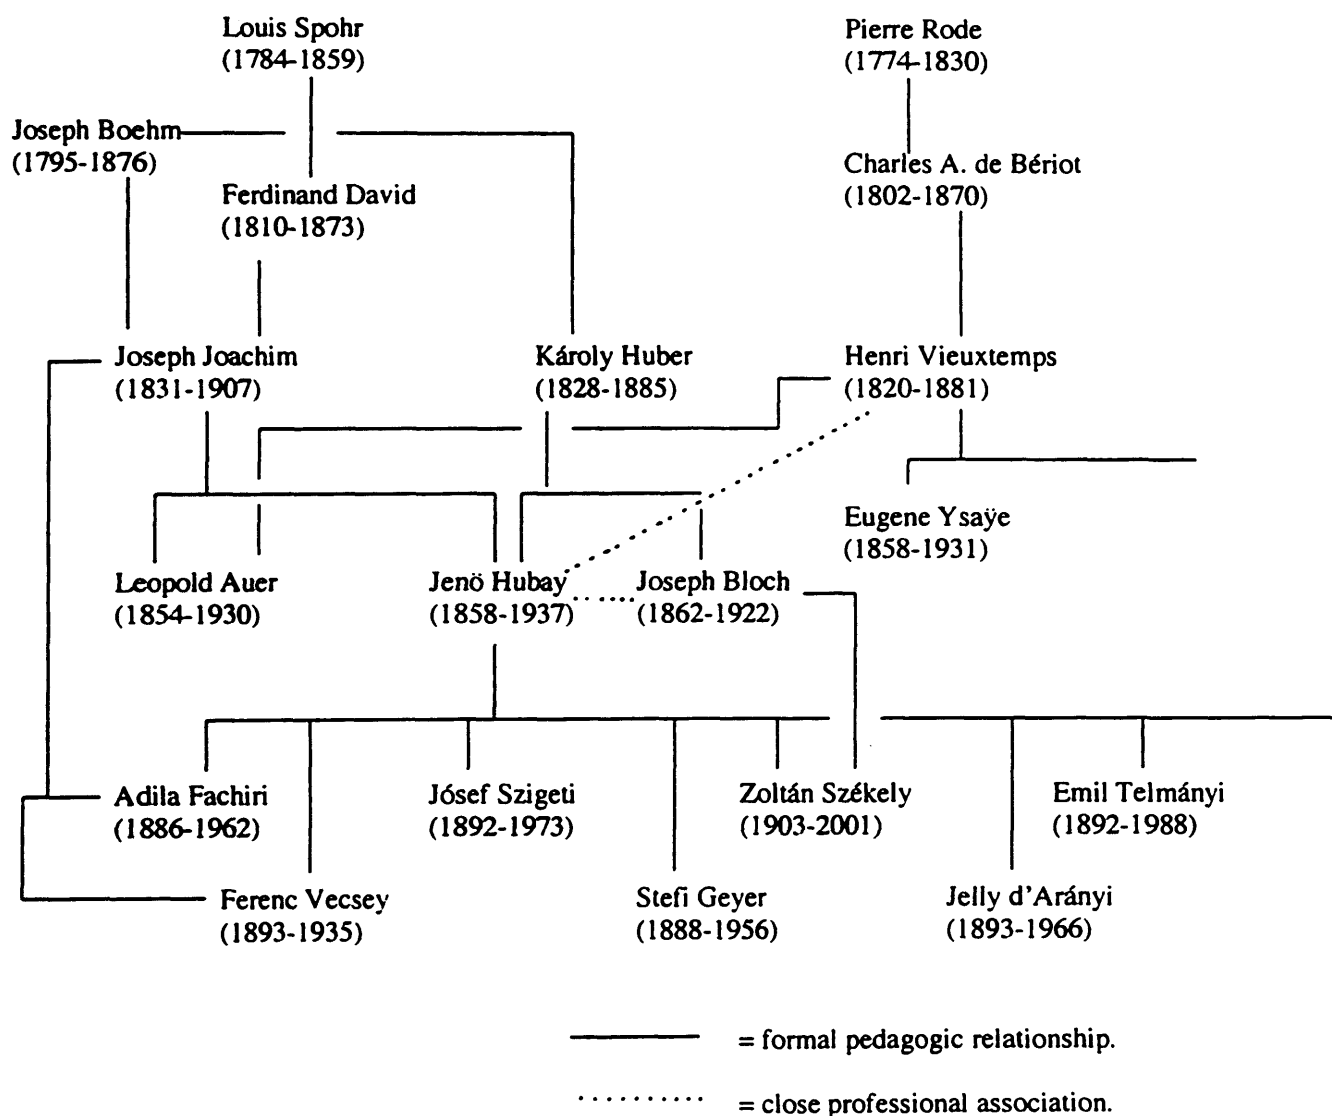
Louis Spohr
(1784-1859)

Pierre Rode
(1774-1830)

Joseph Boehm
(1795-1876)

Ferdinand David
(1810-1873)

Charles A. de Bériot
(1802-1870)

Joseph Joachim
(1831-1907)

Károly Huber
(1828-1885)

Henri Vieuxtemps
(1820-1881)

Eugene Ysaÿe
(1858-1931)

Leopold Auer
(1854-1930)

Jenö Hubay
(1858-1937)

Joseph Bloch
(1862-1922)

Adila Fachiri
(1886-1962)

Jósef Szigeti
(1892-1973)

Zoltán Székely
(1903-2001)

Emil Telmányi
(1892-1988)

Ferenc Vecsey
(1893-1935)

Stefi Geyer
(1888-1956)

Jelly d'Arányi
(1893-1966)

= formal pedagogic relationship.

= close professional association.